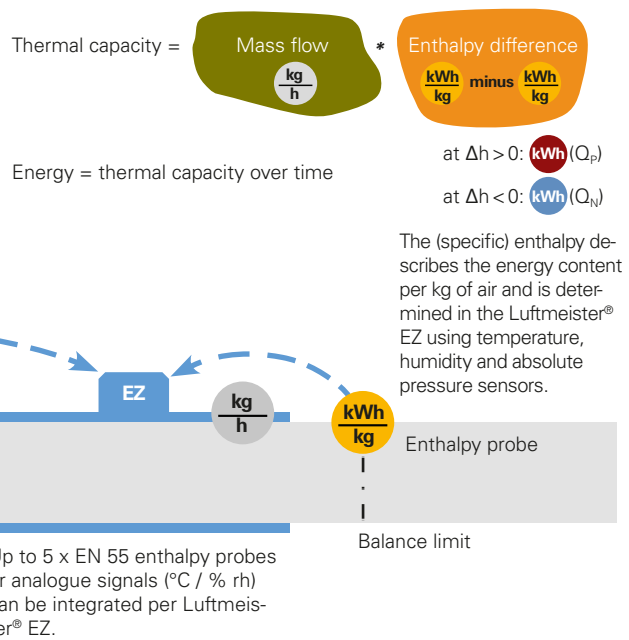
Thermal capacity = Mass flow $\frac{kg}{h}$ * Enthalpy difference $\frac{kWh}{kg}$ minus $\frac{kWh}{kg}$

Energy = thermal capacity over time

at $\Delta h > 0$: kWh ($Q_P$)

at $\Delta h < 0$: kWh ($Q_N$)

The (specific) enthalpy describes the energy content per kg of air and is determined in the Luftmeister® EZ using temperature, humidity and absolute pressure sensors.

EZ

$\frac{kg}{h}$

$\frac{kWh}{kg}$

Enthalpy probe

Balance limit

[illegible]p to 5 x EN 55 enthalpy probes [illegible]r analogue signals (°C / % rh) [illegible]an be integrated per Luftmeis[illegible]er® EZ.